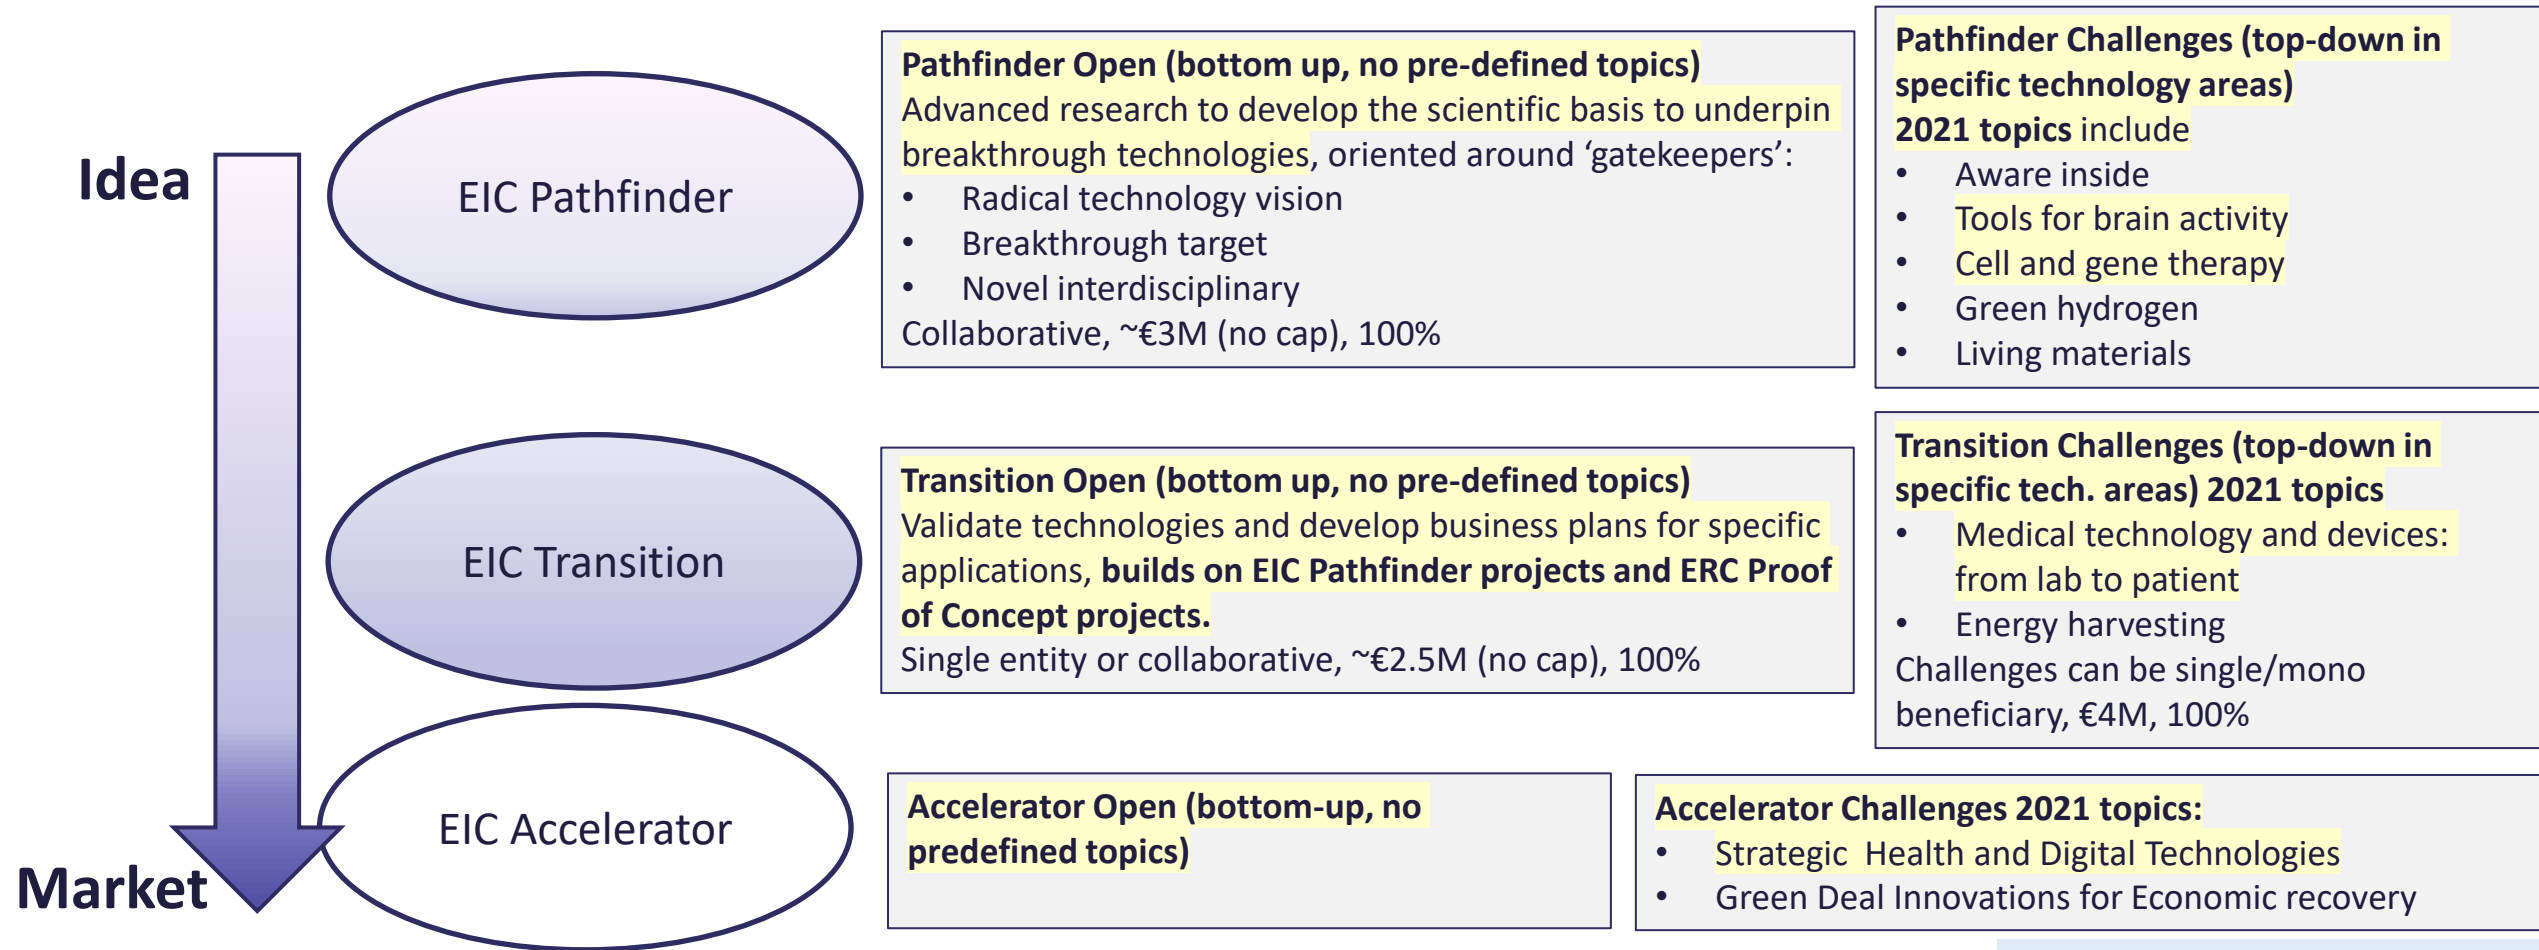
Idea

Market

EIC Pathfinder

EIC Transition

EIC Accelerator

**Pathfinder Open (bottom up, no pre-defined topics)**
Advanced research to develop the scientific basis to underpin breakthrough technologies, oriented around 'gatekeepers':
- Radical technology vision
- Breakthrough target
- Novel interdisciplinary

Collaborative, ~€3M (no cap), 100%

**Pathfinder Challenges (top-down in specific technology areas)**
**2021 topics** include
- Aware inside
- Tools for brain activity
- Cell and gene therapy
- Green hydrogen
- Living materials

**Transition Open (bottom up, no pre-defined topics)**
Validate technologies and develop business plans for specific applications, **builds on EIC Pathfinder projects and ERC Proof of Concept projects.**
Single entity or collaborative, ~€2.5M (no cap), 100%

**Transition Challenges (top-down in specific tech. areas) 2021 topics**
- Medical technology and devices: from lab to patient
- Energy harvesting

Challenges can be single/mono beneficiary, €4M, 100%

**Accelerator Open (bottom-up, no predefined topics)**

**Accelerator Challenges 2021 topics:**
- Strategic Health and Digital Technologies
- Green Deal Innovations for Economic recovery